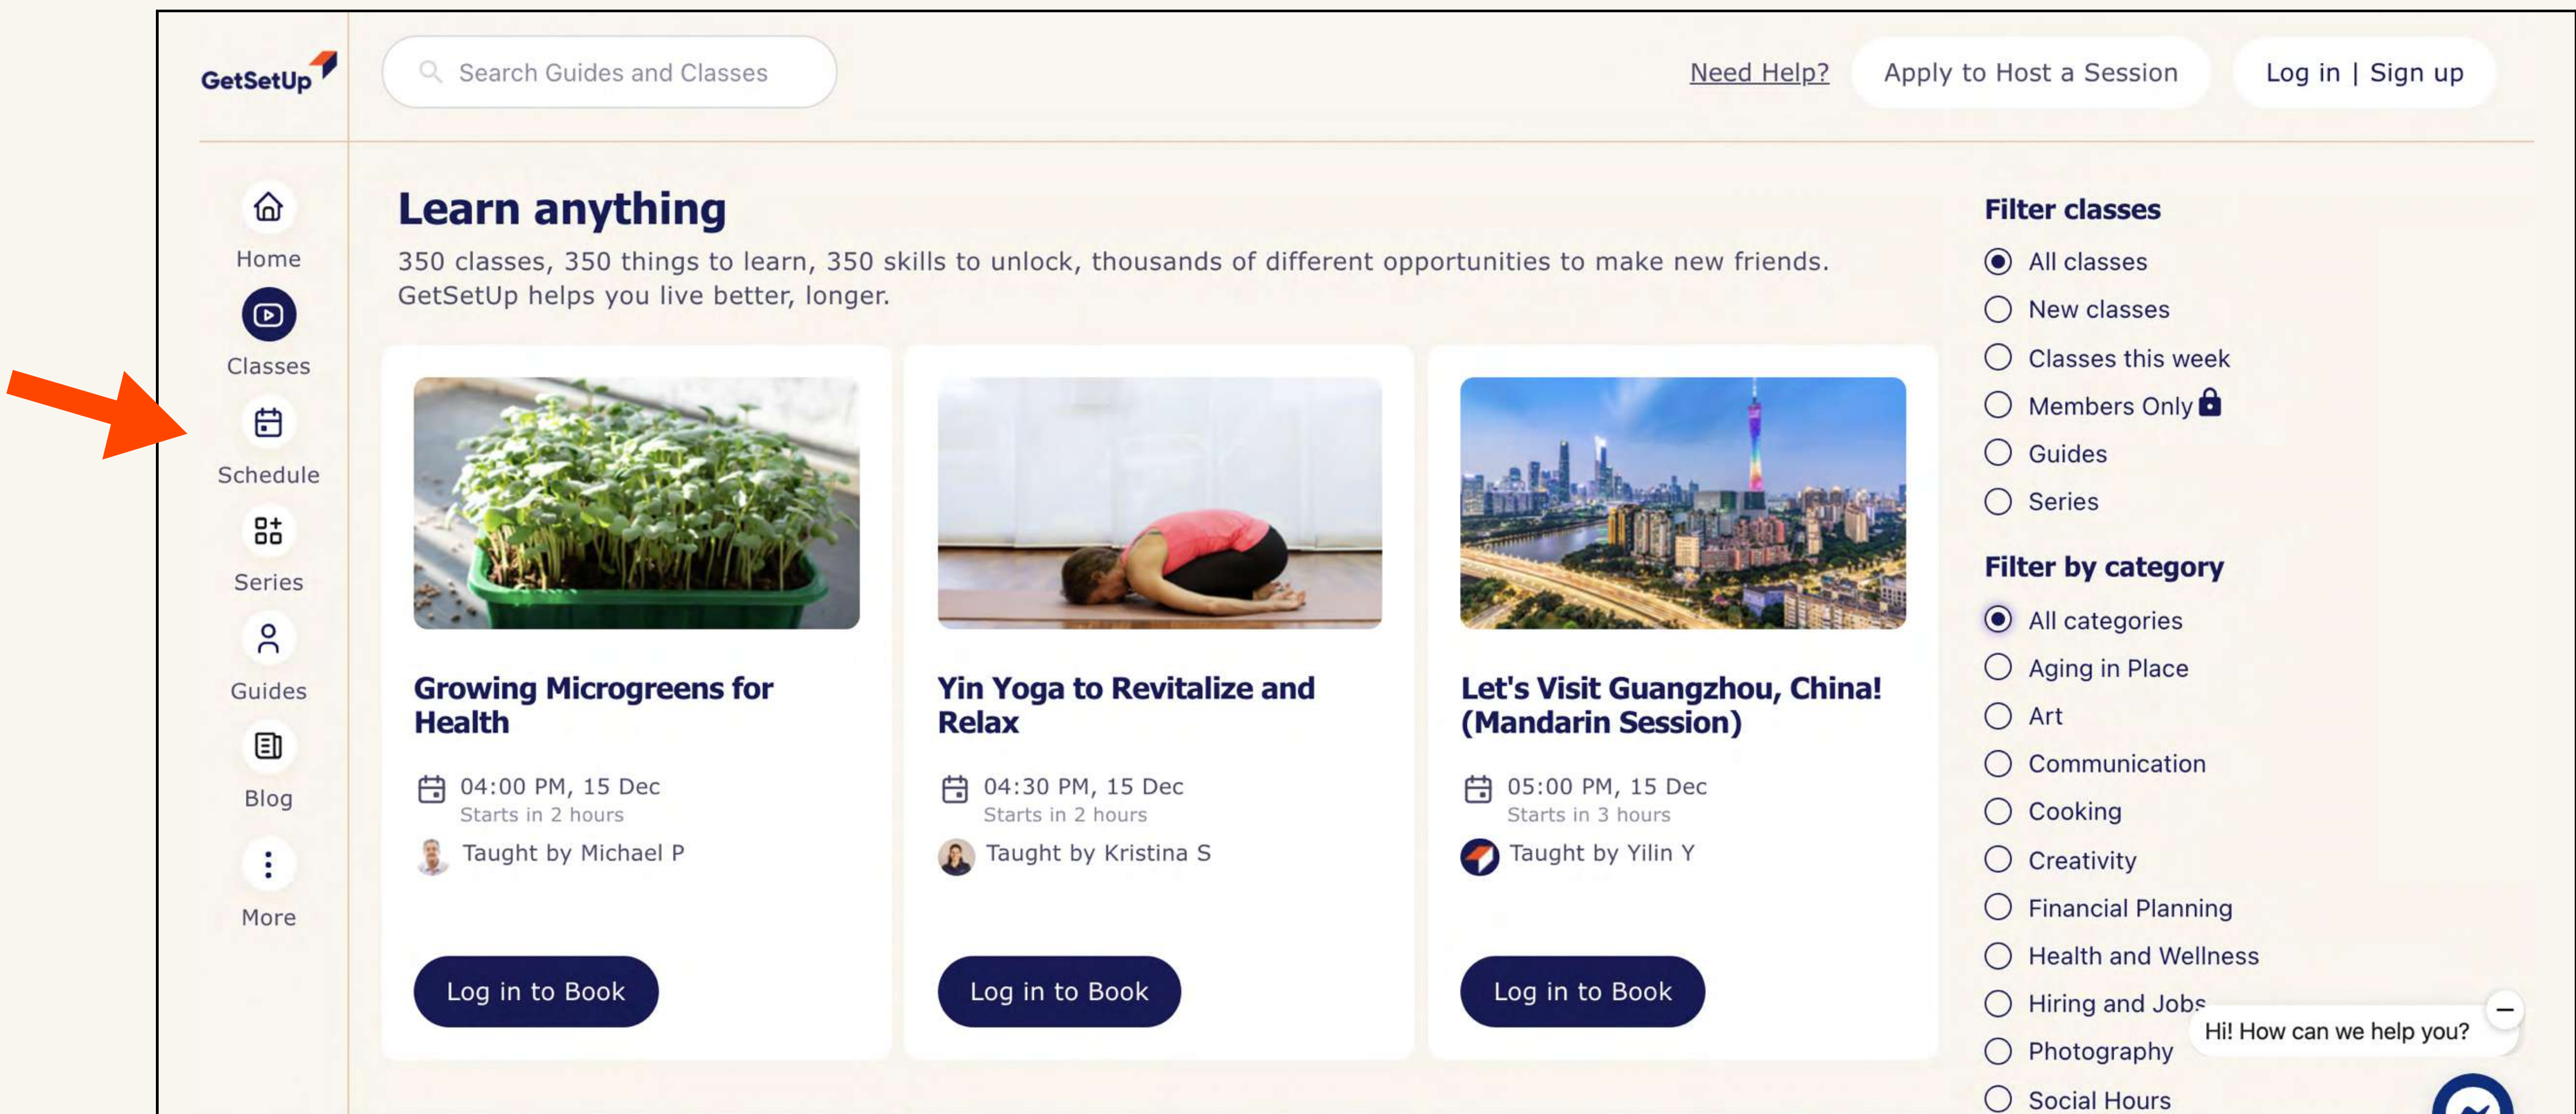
GetSetUp

Search Guides and Classes

Need Help?

Apply to Host a Session

Log in | Sign up

Home

Classes

Schedule

Series

Guides

Blog

More

Learn anything

350 classes, 350 things to learn, 350 skills to unlock, thousands of different opportunities to make new friends. GetSetUp helps you live better, longer.

Growing Microgreens for Health

04:00 PM, 15 Dec
Starts in 2 hours

Taught by Michael P

Log in to Book

Yin Yoga to Revitalize and Relax

04:30 PM, 15 Dec
Starts in 2 hours

Taught by Kristina S

Log in to Book

Let's Visit Guangzhou, China! (Mandarin Session)

05:00 PM, 15 Dec
Starts in 3 hours

Taught by Yilin Y

Log in to Book

Filter classes

All classes
New classes
Classes this week
Members Only
Guides
Series

Filter by category

All categories
Aging in Place
Art
Communication
Cooking
Creativity
Financial Planning
Health and Wellness
Hiring and Jobs
Photography
Social Hours

Hi! How can we help you?